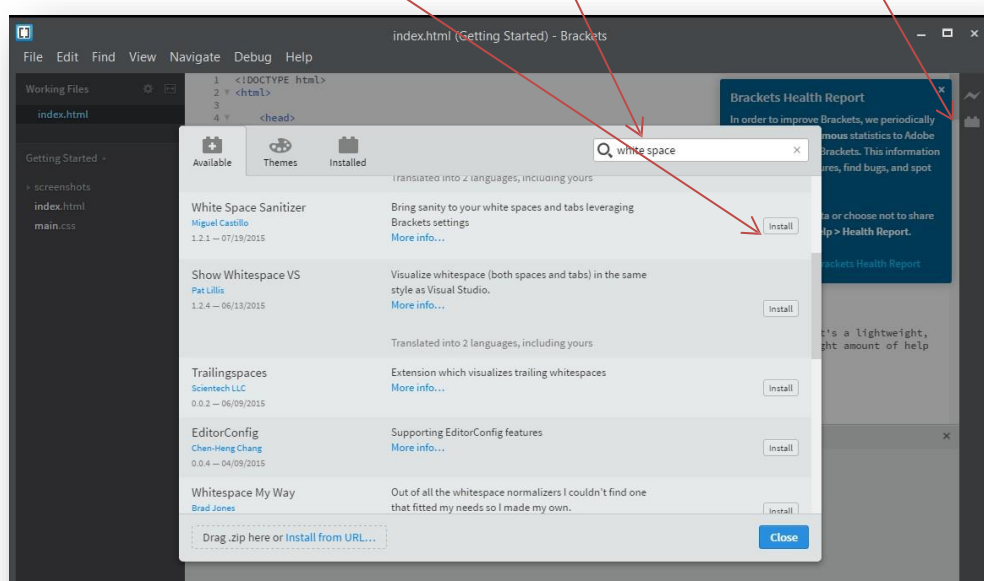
index.html (Getting Started) - Brackets

File Edit Find View Navigate Debug Help

Working Files
index.html

Getting Started
screenshots
index.html
main.css

1 <!DOCTYPE html>
2 <html>
3
4 <head>

Brackets Health Report
In order to improve Brackets, we periodically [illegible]mous statistics to Adobe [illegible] Brackets. This information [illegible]res, find bugs, and spot
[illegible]ta or choose not to share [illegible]lp > Health Report.
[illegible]rackets Health Report

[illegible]t's a lightweight, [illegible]ght amount of help

Available Themes Installed

white space

Translated into 2 languages, including yours

White Space Sanitizer
Miguel Castillo
1.2.1 — 07/19/2015
Bring sanity to your white spaces and tabs leveraging Brackets settings
More info...
Install

Show Whitespace VS
Pat Lillis
1.2.4 — 06/13/2015
Visualize whitespace (both spaces and tabs) in the same style as Visual Studio.
More info...
Translated into 2 languages, including yours
Install

Trailingspaces
Scientech LLC
0.0.2 — 06/09/2015
Extension which visualizes trailing whitespaces
More info...
Install

EditorConfig
Chen-Heng Chang
0.0.4 — 04/09/2015
Supporting EditorConfig features
More info...
Install

Whitespace My Way
Brad Jones
Out of all the whitespace normalizers I couldn't find one that fitted my needs so I made my own.
Install

Drag .zip here or Install from URL...
Close